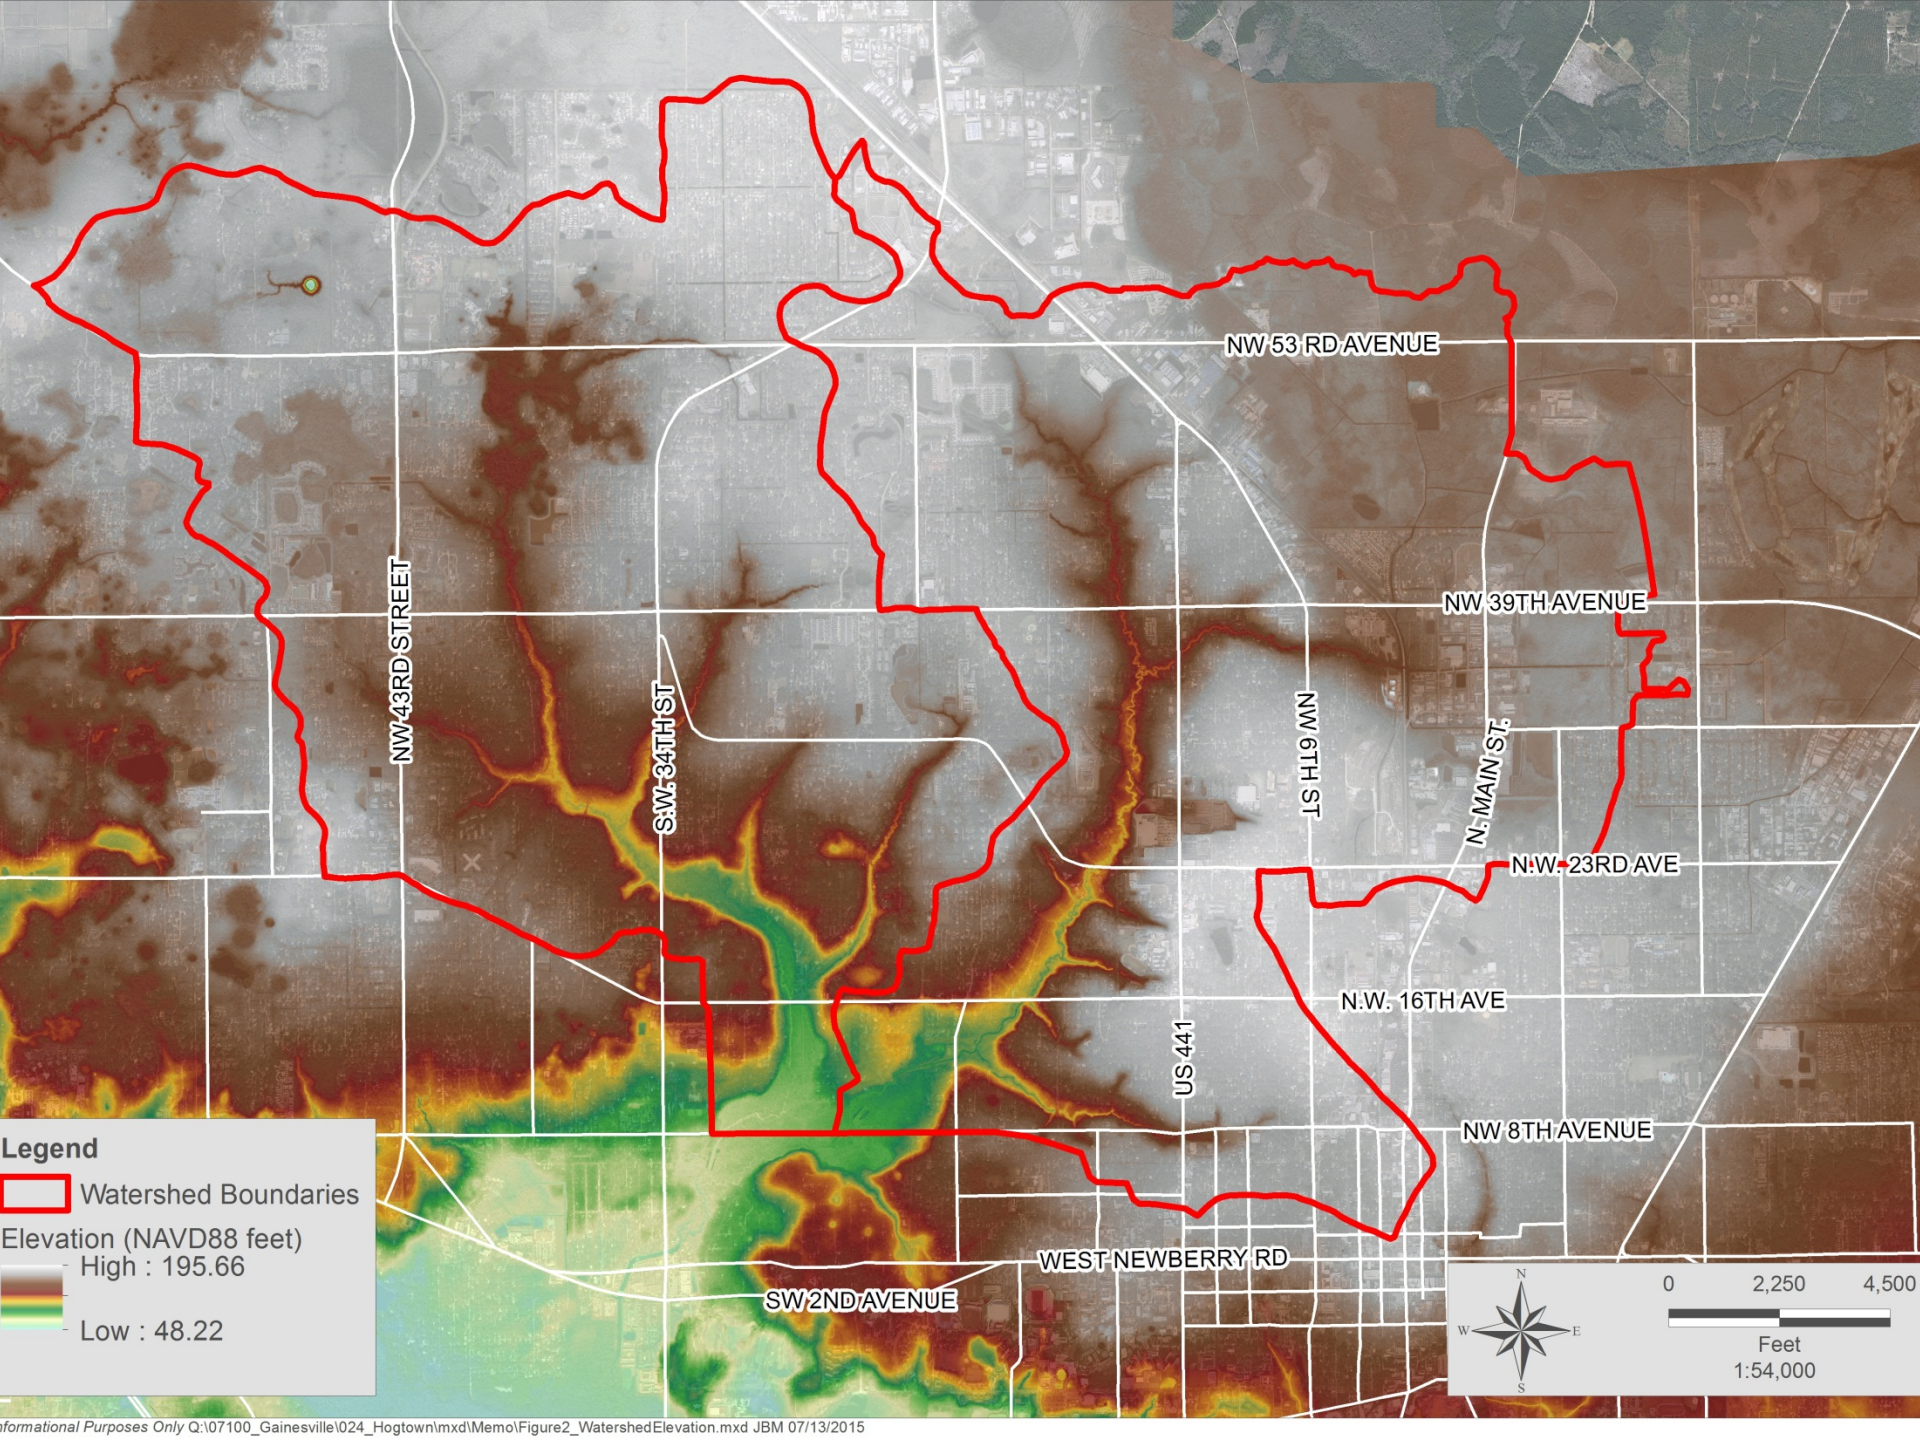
NW 53 RD AVENUE

NW 43RD STREET

S.W. 34TH ST

NW 39TH AVENUE

NW 6TH ST

N. MAIN ST.

N.W. 23RD AVE

N.W. 16TH AVE

US 441

NW 8TH AVENUE

WEST NEWBERRY RD

SW 2ND AVENUE

Legend

Watershed Boundaries

Elevation (NAVD88 feet)

High : 195.66

Low : 48.22

N
E
S
W

0 2,250 4,500

Feet

1:54,000

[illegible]nformational Purposes Only Q:\07100_Gainesville\024_Hogtown\mxd\Memo\Figure2_WatershedElevation.mxd JBM 07/13/2015